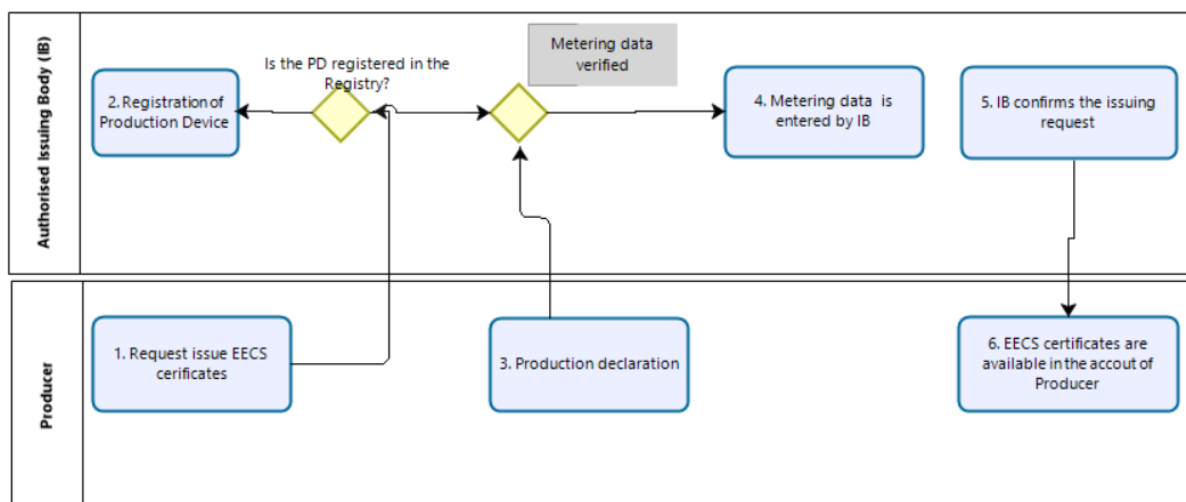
Authorised Issuing Body (IB)

Is the PD registered in the Registry?

Metering data verified

2. Registration of Production Device

4. Metering data is entered by IB

5. IB confirms the issuing request

Producer

1. Request issue EECS cerificates

3. Production declaration

6. EECS certificates are available in the accout of Producer